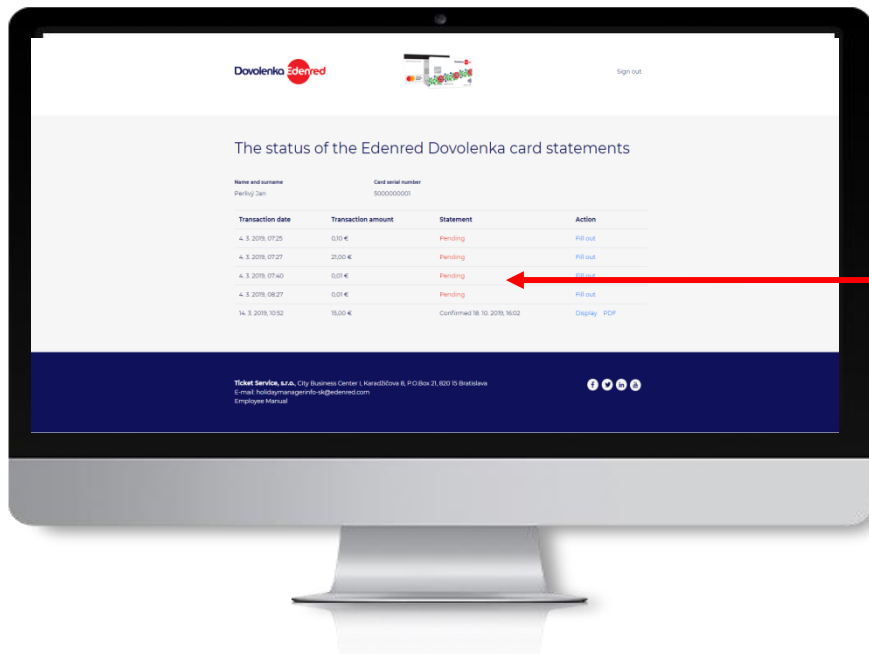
Dovolenka Edenred

Sign out

The status of the Edenred Dovolenka card statements

Name and surname
Perlivý Jan

Card serial number
5000000001

| Transaction date | Transaction amount | Statement | Action |
|---|---|---|---|
| 4. 3. 2019, 07:25 | 0,10 € | Pending | Fill out |
| 4. 3. 2019, 07:27 | 21,00 € | Pending | Fill out |
| 4. 3. 2019, 07:40 | 0,01 € | Pending | Fill out |
| 4. 3. 2019, 08:27 | 0,01 € | Pending | Fill out |
| 14. 3. 2019, 10:52 | 15,00 € | Confirmed 18. 10. 2019, 16:02 | Display PDF |

Ticket Service, s.r.o., City Business Center I, Karadžičova 8, P.O.Box 21, 820 15 Bratislava
E-mail: holidaymanagerinfo-sk@edenred.com
Employee Manual